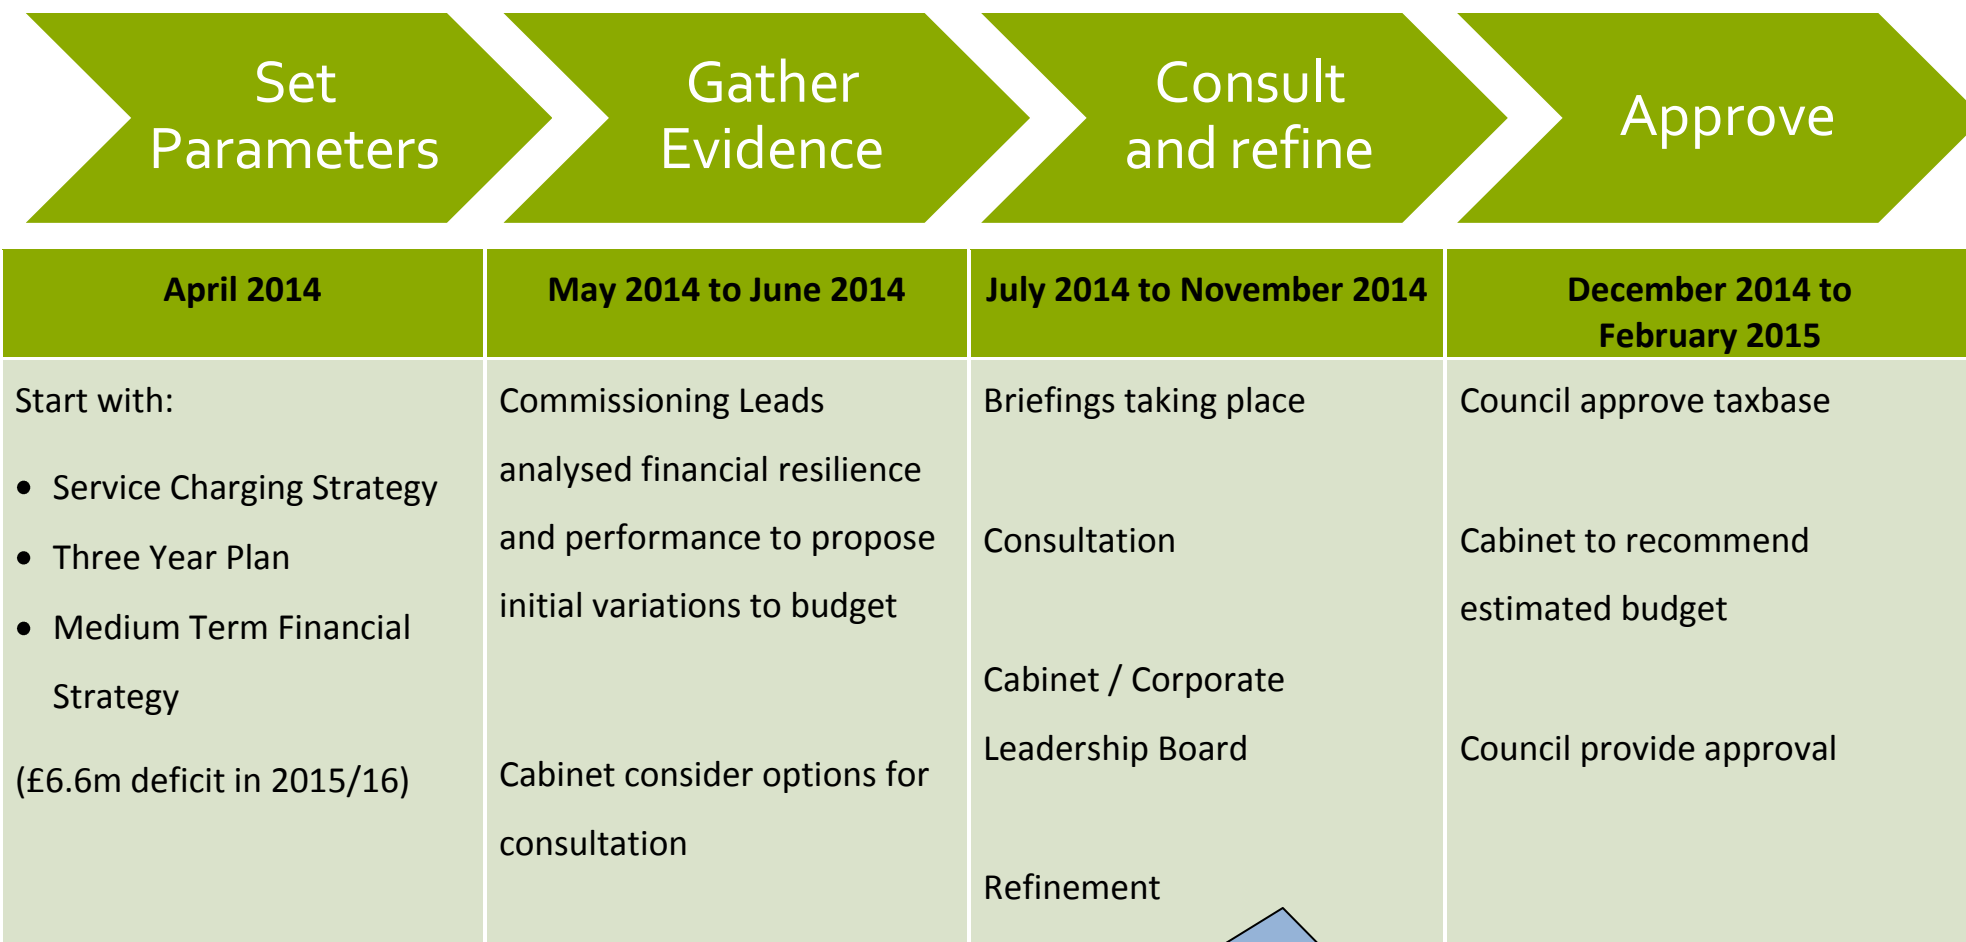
Set Parameters

Gather Evidence

Consult and refine

Approve

| April 2014 | May 2014 to June 2014 | July 2014 to November 2014 | December 2014 to February 2015 |
|---|---|---|---|
| Start with: <br> • Service Charging Strategy <br> • Three Year Plan <br> • Medium Term Financial Strategy <br> (£6.6m deficit in 2015/16) | Commissioning Leads analysed financial resilience and performance to propose initial variations to budget <br> Cabinet consider options for consultation | Briefings taking place <br> Consultation <br> Cabinet / Corporate Leadership Board <br> Refinement | Council approve taxbase <br> Cabinet to recommend estimated budget <br> Council provide approval |